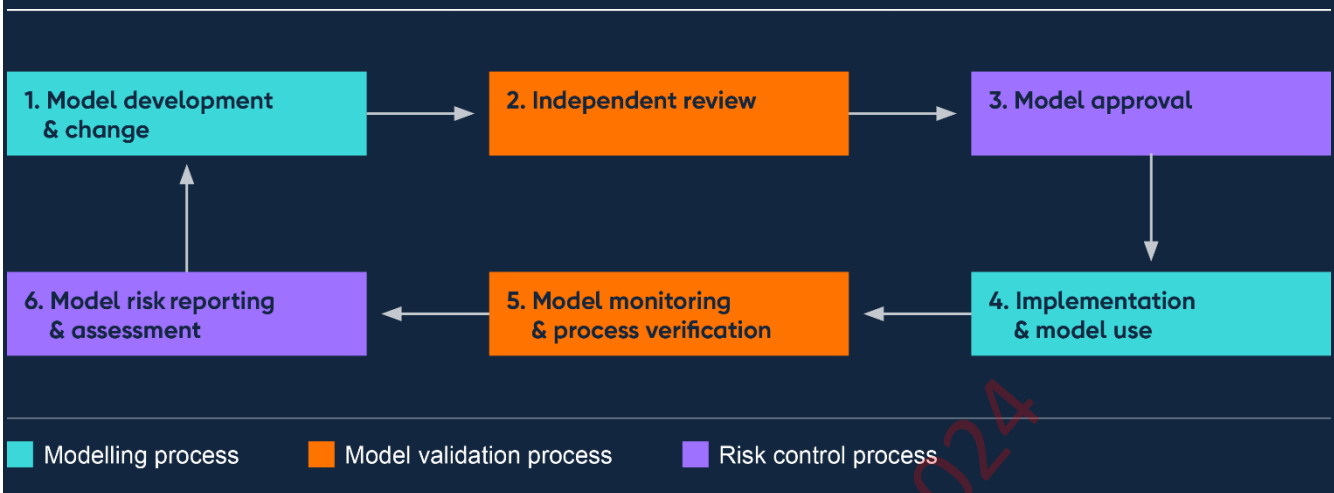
1. Model development & change

2. Independent review

3. Model approval

4. Implementation & model use

5. Model monitoring & process verification

6. Model risk reporting & assessment

Modelling process

Model validation process

Risk control process

024